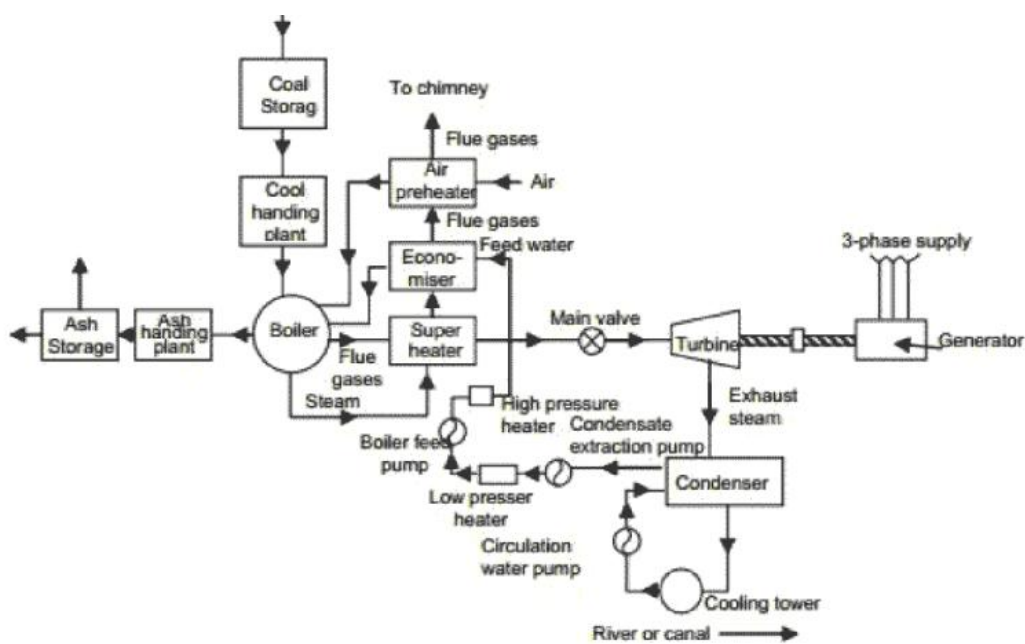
Coal Storag

Cool handing plant

To chimney

Flue gases

Air preheater

Air

Flue gases

Feed water

Econo-miser

3-phase supply

Ash Storage

Ash handing plant

Boiler

Super heater

Main valve

Turbine

Generator

Flue gases

Steam

High pressure heater

Exhaust steam

Boiler feed pump

Condensate extraction pump

Condenser

Low presser heater

Circulation water pump

Cooling tower

River or canal